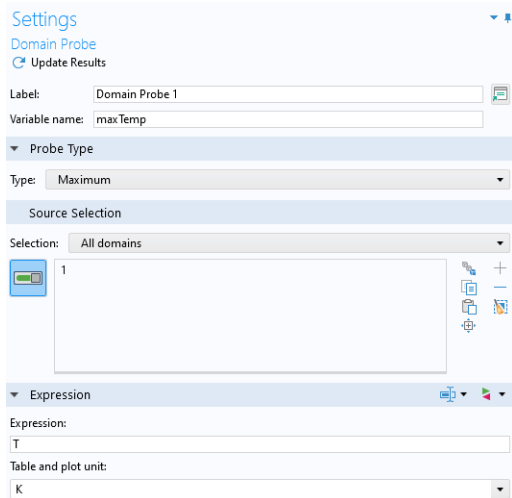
Settings

Domain Probe

Update Results

Label: Domain Probe 1

Variable name: maxTemp

Probe Type

Type: Maximum

Source Selection

Selection: All domains

1

Expression

Expression:

T

Table and plot unit:

K